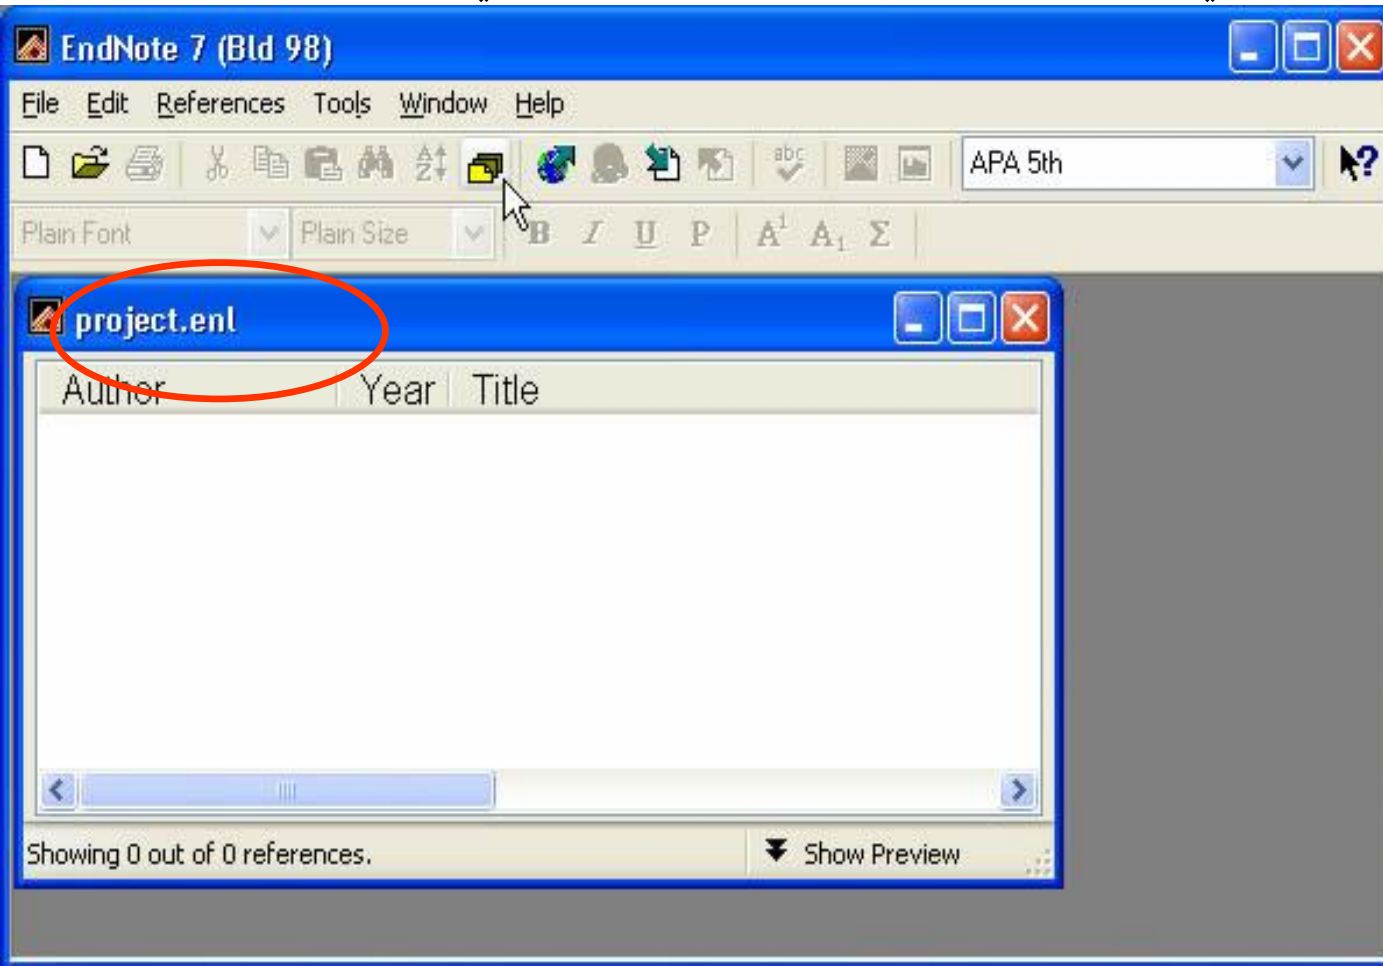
EndNote 7 (Bld 98)

File Edit References Tools Window Help

APA 5th

Plain Font Plain Size B I U P $A^1$ $A_1$ Σ

project.enl

| Author | Year | Title |
|---|---|---|

Showing 0 out of 0 references.

Show Preview